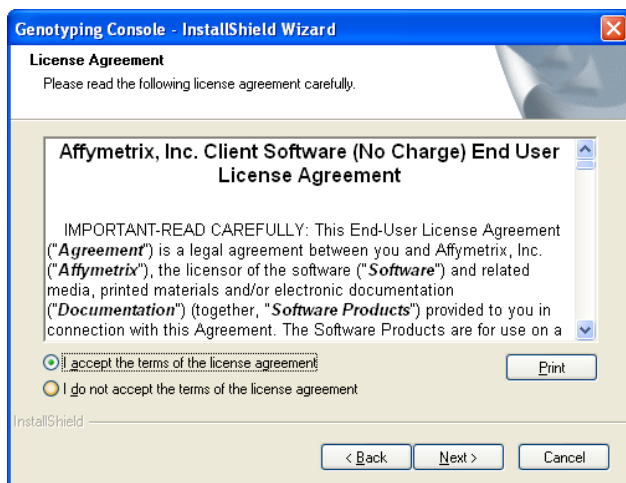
Genotyping Console - InstallShield Wizard

License Agreement
Please read the following license agreement carefully.

Affymetrix, Inc. Client Software (No Charge) End User License Agreement

IMPORTANT-READ CAREFULLY: This End-User License Agreement ("**Agreement**") is a legal agreement between you and Affymetrix, Inc. ("**Affymetrix**"), the licensor of the software ("**Software**") and related media, printed materials and/or electronic documentation ("**Documentation**") (together, "**Software Products**") provided to you in connection with this Agreement. The Software Products are for use on a

I accept the terms of the license agreement
I do not accept the terms of the license agreement

Print

InstallShield

< Back
Next >
Cancel